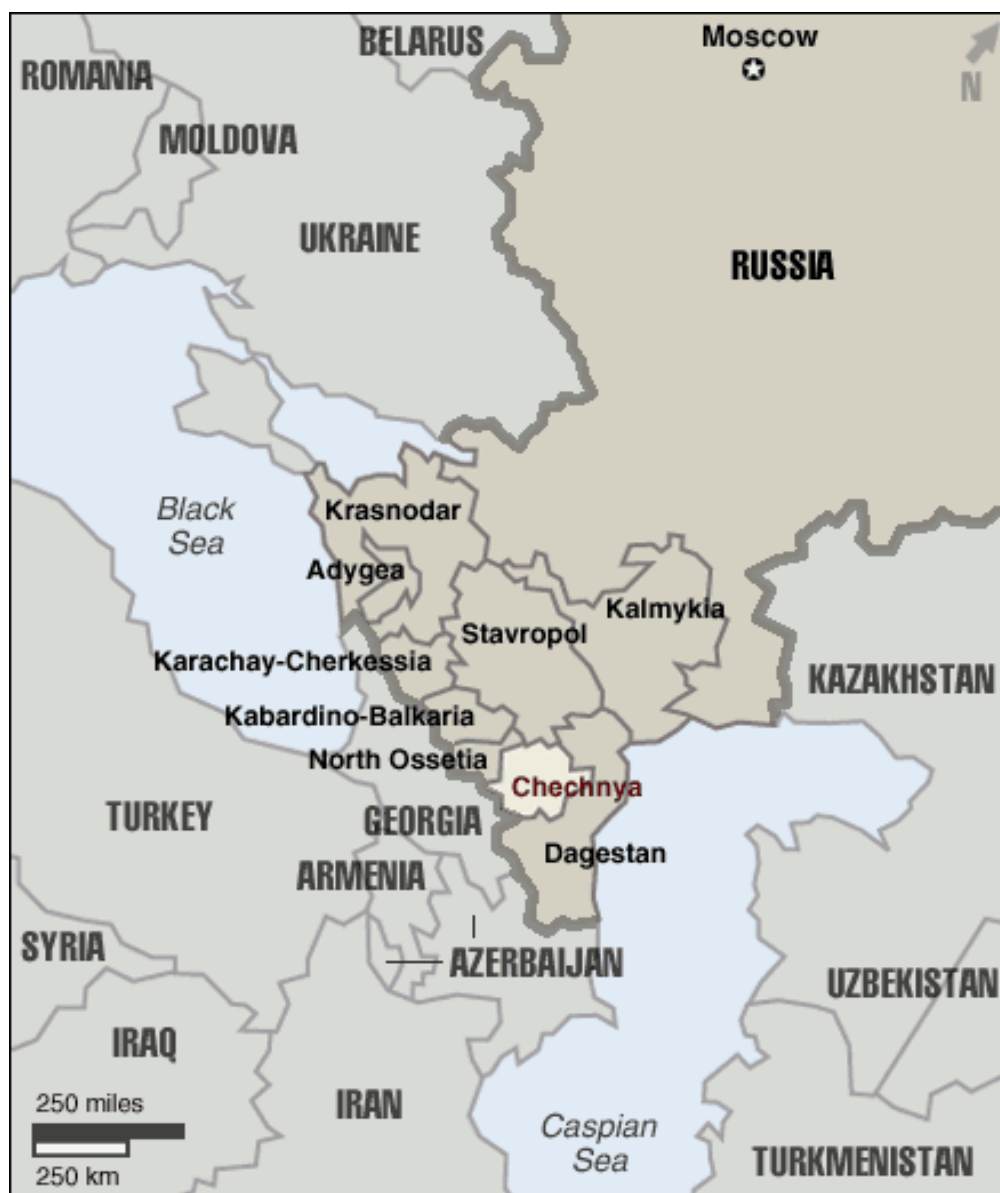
BELARUS
Moscow
N
ROMANIA
MOLDOVA
UKRAINE
RUSSIA
Black Sea
Krasnodar
Adygea
Kalmykia
Stavropol
Karachay-Cherkessia
KAZAKHSTAN
Kabardino-Balkaria
North Ossetia
Chechnya
TURKEY
GEORGIA
Dagestan
ARMENIA
SYRIA
AZERBAIJAN
UZBEKISTAN
IRAQ
250 miles
IRAN
250 km
Caspian Sea
TURKMENISTAN